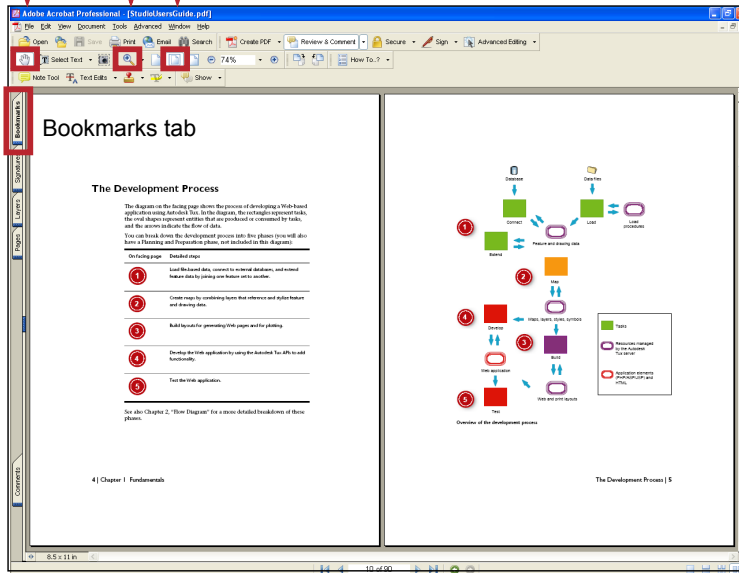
Adobe Acrobat Professional - [StudioUsersGuide.pdf]

File Edit View Document Tools Advanced Window Help

Open Save Print Email Search Create PDF Review & Comment Secure Sign Advanced Editing

Select Text 74% How To...?

Note Tool Text Edits Show

Bookmarks Signatures Layers Pages Comments

Bookmarks tab

The Development Process

The diagram on the facing page shows the process of developing a Web-based application using Autodesk Tux. In the diagram, the rectangles represent tasks, the oval shapes represent entities that are produced or consumed by tasks, and the arrows indicate the flow of data.

You can break down the development process into five phases (you will also have a Planning and Preparation phase, not included in this diagram).

| On facing page | Detailed steps |
|---|---|
| 1 | Load file-based data, connect to external databases, and extend feature data by joining one feature set to another. |
| 2 | Create maps by combining layers that reference and stylize feature and drawing data. |
| 3 | Build layouts for generating Web pages and for plotting. |
| 4 | Develop the Web application by using the Autodesk Tux APIs to add functionality. |
| 5 | Test the Web application. |

See also Chapter 2, "Flow Diagram" for a more detailed breakdown of these phases.

4 | Chapter 1 Fundamentals

Database Data files Connect Load Load procedures 1 Feature and drawing data Extend 2 Map 4 Maps, layers, styles, symbols Develop 3 Build Web application Web and print layouts 5 Test

Tasks
Resources managed by the Autodesk Tux server
Application elements (PHP/ASP/JSP) and HTML

Overview of the development process

The Development Process | 5

8.5 x 11 in

10 of 90